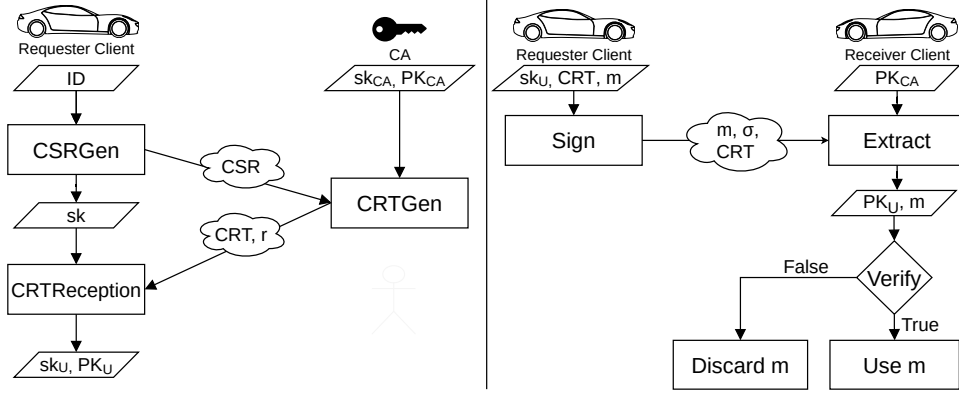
Requester Client

ID

CSRGen

CSR

sk

CRT, r

CRTReception

$sk_U$, $PK_U$

CA

$sk_{CA}$, $PK_{CA}$

CRTGen

Requester Client

$sk_U$, CRT, m

Sign

m, σ, CRT

Receiver Client

$PK_{CA}$

Extract

$PK_U$, m

Verify

False

True

Discard m

Use m